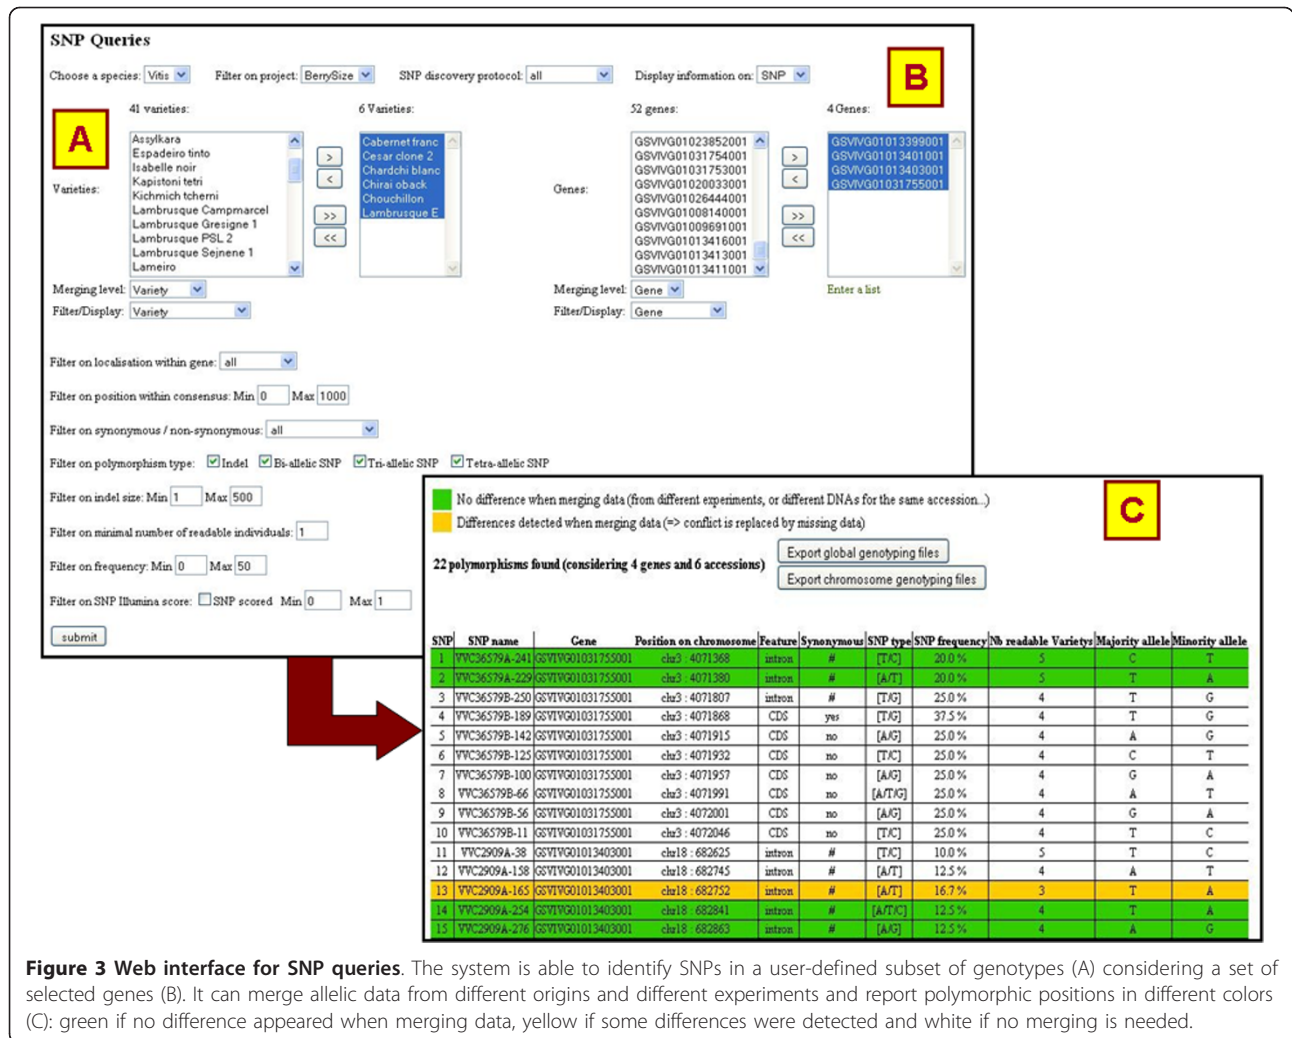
SNP Queries

Choose a species: Vitis Filter on project: BerrySize SNP discovery protocol: all Display information on: SNP

B

41 varieties: 6 Varieties: 52 genes: 4 Genes:

A

Varieties: Assylkara Espadeiro tinto Isabelle noir Kapistoni tetri Kichmich tcherni Lambrusque Campmarcel Lambrusque Gresigne 1 Lambrusque PSL 2 Lambrusque Sejnene 1 Lameiro

> < >> <<

Cabernet franc Cesar clone 2 Chardchi blanc Chirai oback Chouchillon Lambrusque E

Genes: GSVIVG01023852001 GSVIVG01031754001 GSVIVG01031753001 GSVIVG01020033001 GSVIVG01026444001 GSVIVG01008140001 GSVIVG01009691001 GSVIVG01013416001 GSVIVG01013413001 GSVIVG01013411001

> < >> <<

GSVIVG01013399001 GSVIVG01013401001 GSVIVG01013403001 GSVIVG01031755001

Merging level: Variety Merging level: Gene Enter a list

Filter/Display: Variety Filter/Display: Gene

Filter on localisation within gene: all

Filter on position within consensus: Min 0 Max 1000

Filter on synonymous / non-synonymous: all

Filter on polymorphism type: Indel Bi-allelic SNP Tri-allelic SNP Tetra-allelic SNP

Filter on indel size: Min 1 Max 500

Filter on minimal number of readable individuals: 1

Filter on frequency: Min 0 Max 50

Filter on SNP Illumina score: SNP scored Min 0 Max 1

submit

No difference when merging data (from different experiments, or different DNAs for the same accession...)

Differences detected when merging data (=> conflict is replaced by missing data)

C

22 polymorphisms found (considering 4 genes and 6 accessions)

Export global genotyping files

Export chromosome genotyping files

| SNP | SNP name | Gene | Position on chromosome | Feature | Synonymous | SNP type | SNP frequency | Nb readable Varietys | Majority allele | Minority allele |
|---|---|---|---|---|---|---|---|---|---|---|
| 1 | VVC36579A-241 | GSVIVG01031755001 | chr3 : 4071368 | intron | # | [T/C] | 20.0 % | 5 | C | T |
| 2 | VVC36579A-229 | GSVIVG01031755001 | chr3 : 4071380 | intron | # | [A/T] | 20.0 % | 5 | T | A |
| 3 | VVC36579B-250 | GSVIVG01031755001 | chr3 : 4071807 | intron | # | [T/G] | 25.0 % | 4 | T | G |
| 4 | VVC36579B-189 | GSVIVG01031755001 | chr3 : 4071868 | CDS | yes | [T/G] | 37.5 % | 4 | T | G |
| 5 | VVC36579B-142 | GSVIVG01031755001 | chr3 : 4071915 | CDS | no | [A/G] | 25.0 % | 4 | A | G |
| 6 | VVC36579B-125 | GSVIVG01031755001 | chr3 : 4071932 | CDS | no | [T/C] | 25.0 % | 4 | C | T |
| 7 | VVC36579B-100 | GSVIVG01031755001 | chr3 : 4071957 | CDS | no | [A/G] | 25.0 % | 4 | G | A |
| 8 | VVC36579B-66 | GSVIVG01031755001 | chr3 : 4071991 | CDS | no | [A/T/G] | 25.0 % | 4 | A | T |
| 9 | VVC36579B-56 | GSVIVG01031755001 | chr3 : 4072001 | CDS | no | [A/G] | 25.0 % | 4 | G | A |
| 10 | VVC36579B-11 | GSVIVG01031755001 | chr3 : 4072046 | CDS | no | [T/C] | 25.0 % | 4 | T | C |
| 11 | VVC2909A-38 | GSVIVG01013403001 | chr18 : 682625 | intron | # | [T/C] | 10.0 % | 5 | T | C |
| 12 | VVC2909A-158 | GSVIVG01013403001 | chr18 : 682745 | intron | # | [A/T] | 12.5 % | 4 | A | T |
| 13 | VVC2909A-165 | GSVIVG01013403001 | chr18 : 682752 | intron | # | [A/T] | 16.7 % | 3 | T | A |
| 14 | VVC2909A-254 | GSVIVG01013403001 | chr18 : 682841 | intron | # | [A/T/C] | 12.5 % | 4 | T | A |
| 15 | VVC2909A-276 | GSVIVG01013403001 | chr18 : 682863 | intron | # | [A/G] | 12.5 % | 4 | A | G |

Figure 3 Web interface for SNP queries. The system is able to identify SNPs in a user-defined subset of genotypes (A) considering a set of selected genes (B). It can merge allelic data from different origins and different experiments and report polymorphic positions in different colors (C): green if no difference appeared when merging data, yellow if some differences were detected and white if no merging is needed.